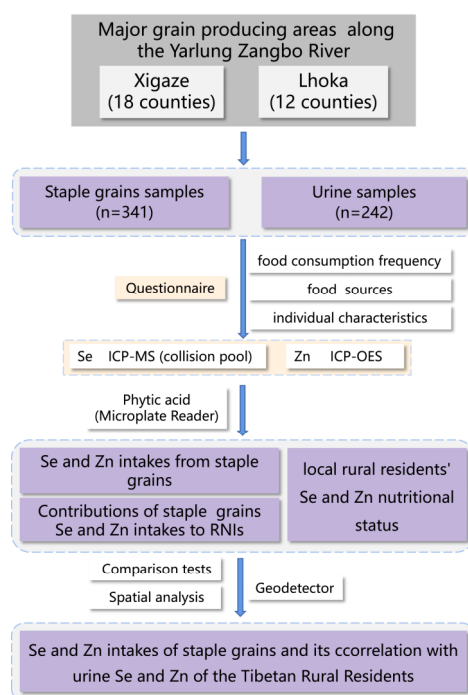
Major grain producing areas along the Yarlung Zangbo River

Xigaze
(18 counties)

Lhoka
(12 counties)

Staple grains samples
(n=341)

Urine samples
(n=242)

Questionnaire

food consumption frequency

food sources

individual characteristics

Se ICP-MS (collision pool)

Zn ICP-OES

Phytic acid
(Microplate Reader)

Se and Zn intakes from staple grains

Contributions of staple grains Se and Zn intakes to RNIs

local rural residents' Se and Zn nutritional status

Comparison tests

Spatial analysis

Geodetector

Se and Zn intakes of staple grains and its ccorrelation with urine Se and Zn of the Tibetan Rural Residents